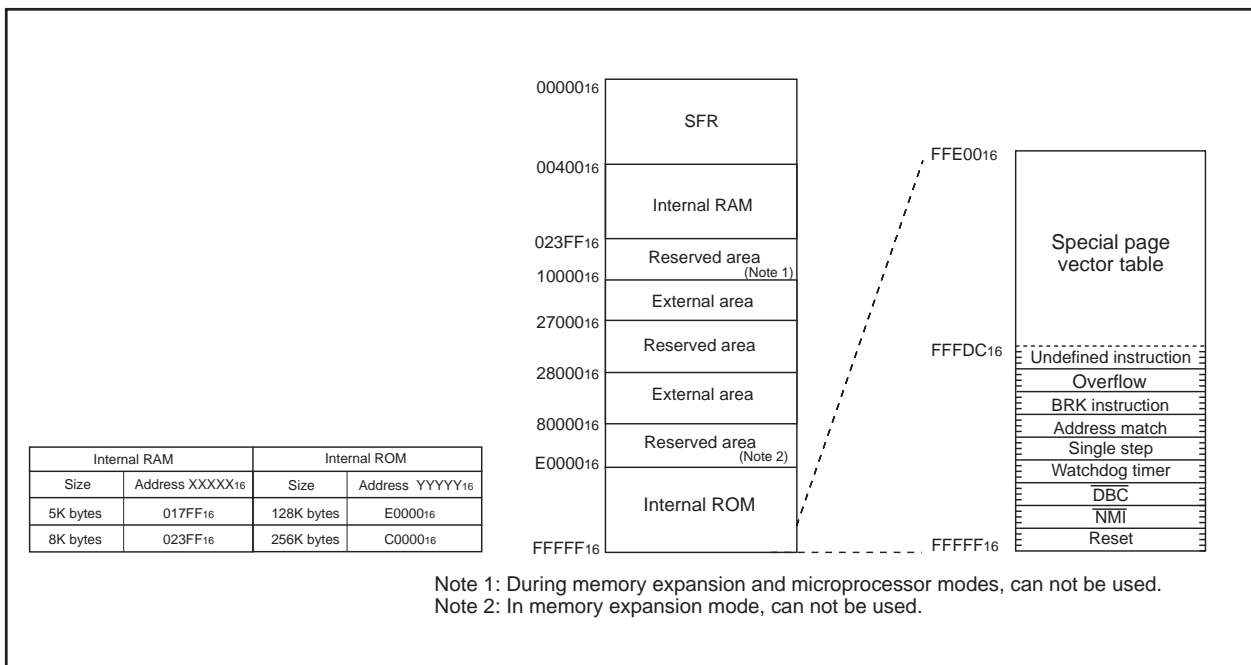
$00000_{16}$

SFR

$00400_{16}$

Internal RAM

$023FF_{16}$

Reserved area
(Note 1)

$10000_{16}$

External area

$27000_{16}$

Reserved area

$28000_{16}$

External area

$80000_{16}$

Reserved area
(Note 2)

$E0000_{16}$

Internal ROM

$FFFFF_{16}$

$FFE00_{16}$

Special page vector table

$FFFDC_{16}$

Undefined instruction

Overflow

BRK instruction

Address match

Single step

Watchdog timer

$\overline{DBC}$

$\overline{NMI}$

Reset

$FFFFF_{16}$

| Internal RAM | | Internal ROM | |
|---|---|---|---|
| Size | Address $XXXXX_{16}$ | Size | Address $YYYYY_{16}$ |
| 5K bytes | $017FF_{16}$ | 128K bytes | $E0000_{16}$ |
| 8K bytes | $023FF_{16}$ | 256K bytes | $C0000_{16}$ |

Note 1: During memory expansion and microprocessor modes, can not be used.
Note 2: In memory expansion mode, can not be used.